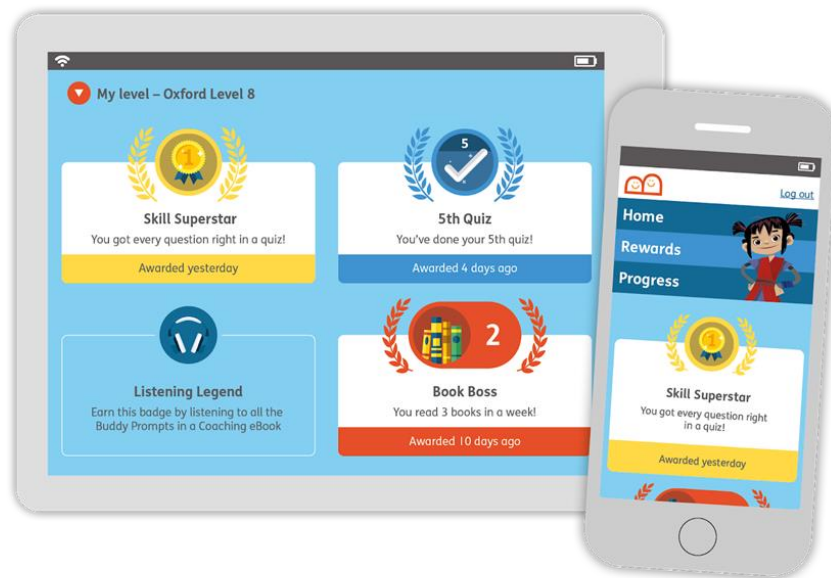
My level – Oxford Level 8

1

Skill Superstar
You got every question right in a quiz!
Awarded yesterday

5

5th Quiz
You've done your 5th quiz!
Awarded 4 days ago

Listening Legend
Earn this badge by listening to all the Buddy Prompts in a Coaching eBook

2

Book Boss
You read 3 books in a week!
Awarded 10 days ago

Log out

Home
Rewards
Progress

1

Skill Superstar
You got every question right in a quiz!
Awarded yesterday